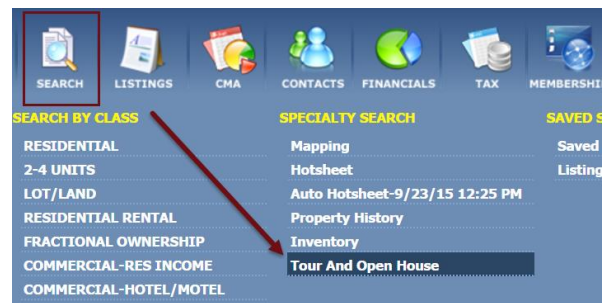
SEARCH LISTINGS CMA CONTACTS FINANCIALS TAX MEMBERSHI

SEARCH BY CLASS
RESIDENTIAL
2-4 UNITS
LOT/LAND
RESIDENTIAL RENTAL
FRACTIONAL OWNERSHIP
COMMERCIAL-RES INCOME
COMMERCIAL-HOTEL/MOTEL

SPECIALTY SEARCH
Mapping
Hotsheet
Auto Hotsheet-9/23/15 12:25 PM
Property History
Inventory
Tour And Open House

SAVED S
Saved
Listing